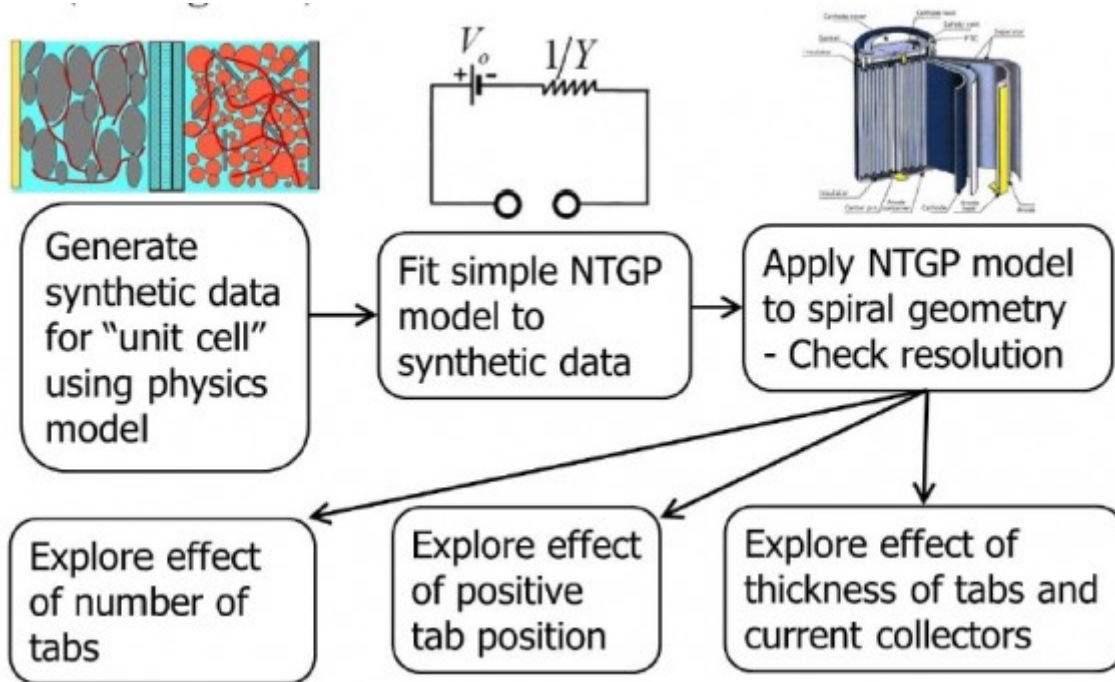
$V_o$ $1/Y$

+ -

Cathode cover Cathode lead Gasket Safety vent PTC Insulator Separator Insulator Center pin Anode container Cathode Anode lead Anode

Generate synthetic data for "unit cell" using physics model

Fit simple NTGP model to synthetic data

Apply NTGP model to spiral geometry - Check resolution

Explore effect of number of tabs

Explore effect of positive tab position

Explore effect of thickness of tabs and current collectors